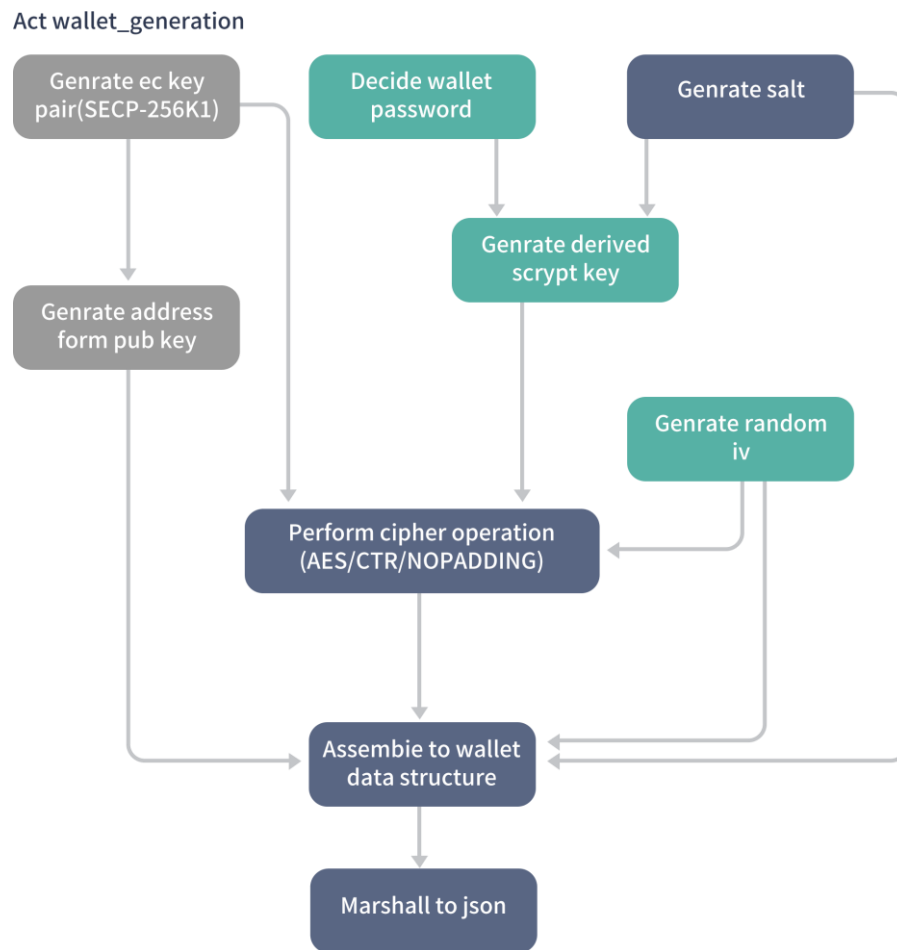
Act wallet_generation

Genrate ec key pair(SECP-256K1)

Decide wallet password

Genrate salt

Genrate derived scrypt key

Genrate address form pub key

Genrate random iv

Perform cipher operation (AES/CTR/NOPADDING)

Assembie to wallet data structure

Marshall to json